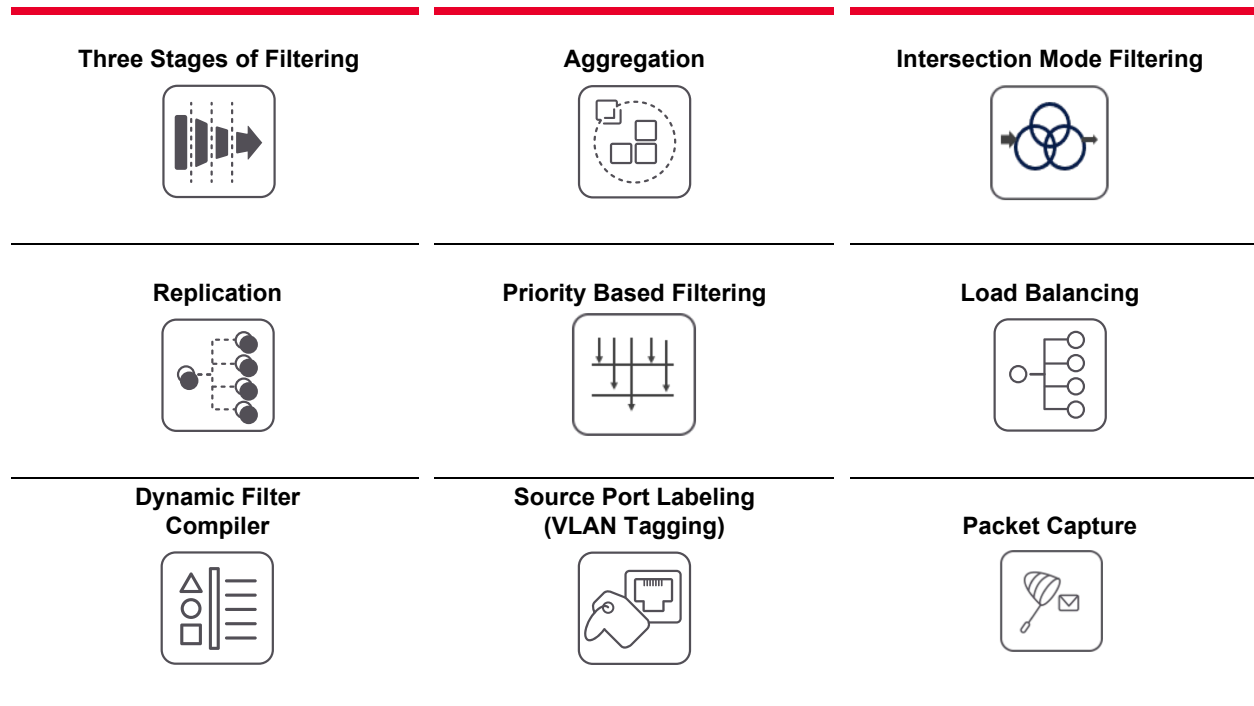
Three Stages of Filtering

Aggregation

Intersection Mode Filtering

Replication

Priority Based Filtering

Load Balancing

Dynamic Filter Compiler

Source Port Labeling (VLAN Tagging)

Packet Capture